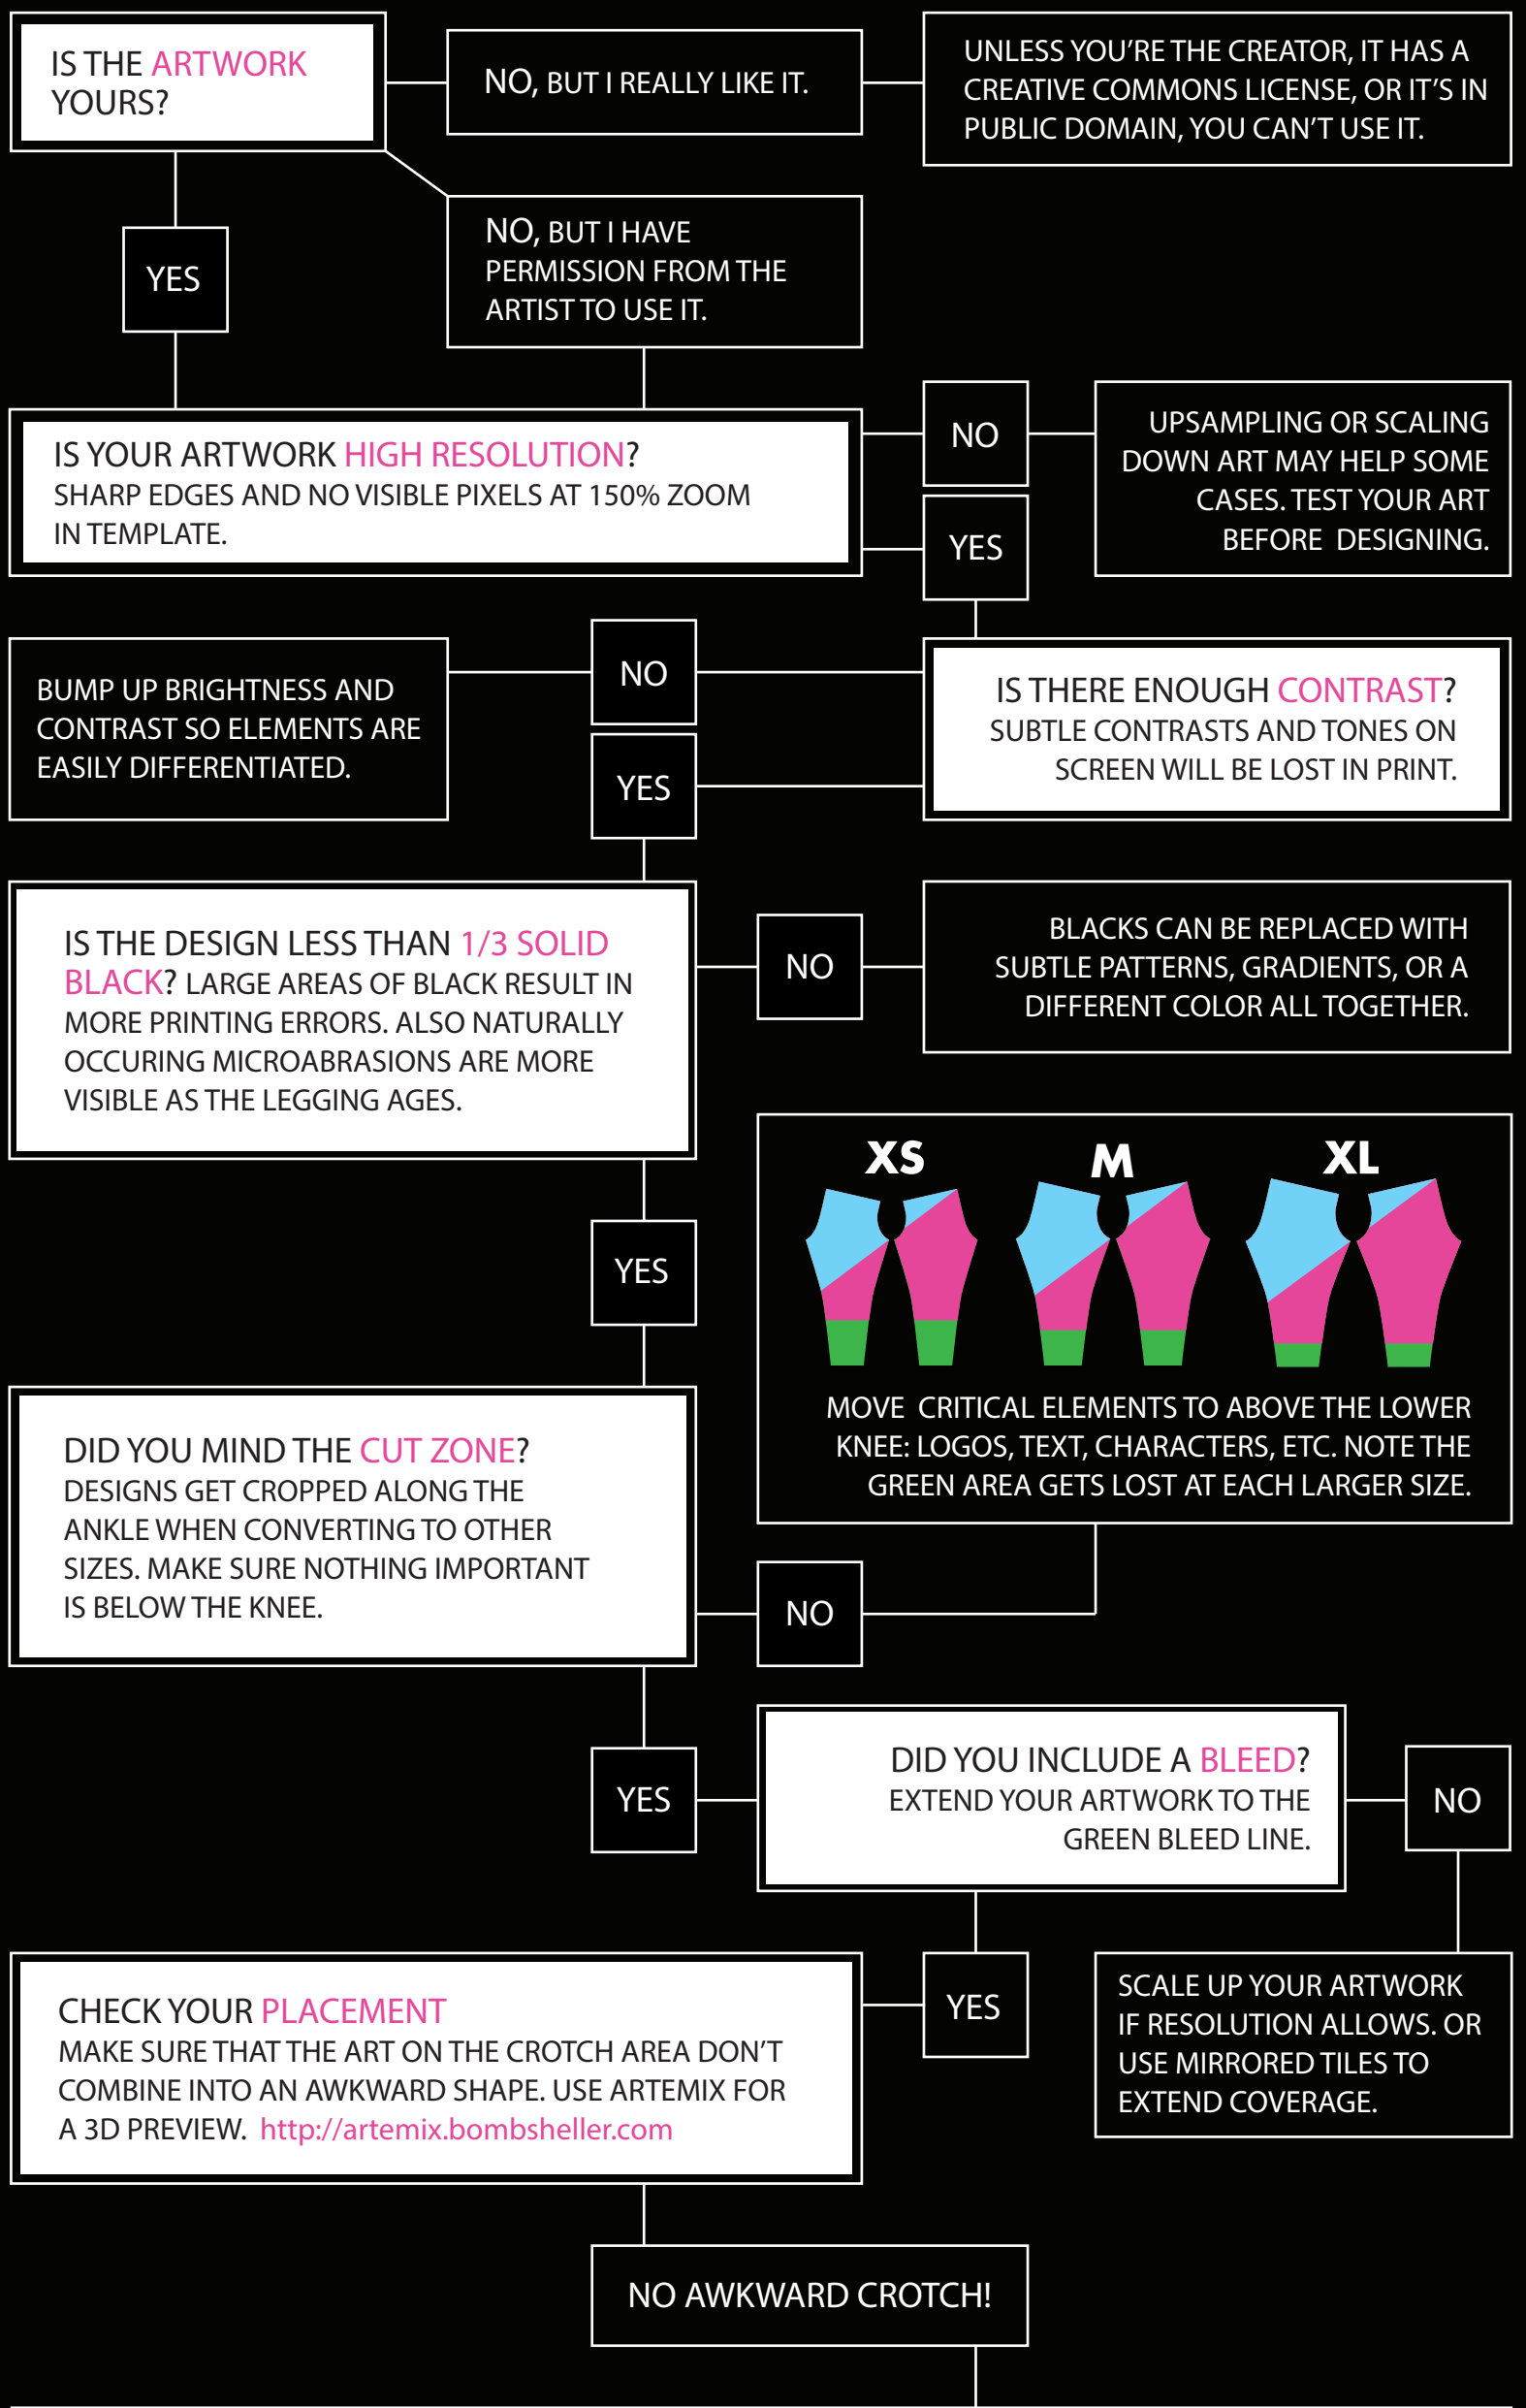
IS THE ARTWORK YOURS?

NO, BUT I REALLY LIKE IT.

UNLESS YOU'RE THE CREATOR, IT HAS A CREATIVE COMMONS LICENSE, OR IT'S IN PUBLIC DOMAIN, YOU CAN'T USE IT.

YES

NO, BUT I HAVE PERMISSION FROM THE ARTIST TO USE IT.

IS YOUR ARTWORK HIGH RESOLUTION?
SHARP EDGES AND NO VISIBLE PIXELS AT 150% ZOOM IN TEMPLATE.

NO

UPSAMPLING OR SCALING DOWN ART MAY HELP SOME CASES. TEST YOUR ART BEFORE DESIGNING.

YES

BUMP UP BRIGHTNESS AND CONTRAST SO ELEMENTS ARE EASILY DIFFERENTIATED.

NO

IS THERE ENOUGH CONTRAST?
SUBTLE CONTRASTS AND TONES ON SCREEN WILL BE LOST IN PRINT.

YES

IS THE DESIGN LESS THAN 1/3 SOLID BLACK? LARGE AREAS OF BLACK RESULT IN MORE PRINTING ERRORS. ALSO NATURALLY OCCURING MICROABRASIONS ARE MORE VISIBLE AS THE LEGGING AGES.

NO

BLACKS CAN BE REPLACED WITH SUBTLE PATTERNS, GRADIENTS, OR A DIFFERENT COLOR ALL TOGETHER.

XS M XL

MOVE CRITICAL ELEMENTS TO ABOVE THE LOWER KNEE: LOGOS, TEXT, CHARACTERS, ETC. NOTE THE GREEN AREA GETS LOST AT EACH LARGER SIZE.

YES

DID YOU MIND THE CUT ZONE?
DESIGNS GET CROPPED ALONG THE ANKLE WHEN CONVERTING TO OTHER SIZES. MAKE SURE NOTHING IMPORTANT IS BELOW THE KNEE.

NO

YES

DID YOU INCLUDE A BLEED?
EXTEND YOUR ARTWORK TO THE GREEN BLEED LINE.

NO

YES

CHECK YOUR PLACEMENT
MAKE SURE THAT THE ART ON THE CROTCH AREA DON'T COMBINE INTO AN AWKWARD SHAPE. USE ARTEMIX FOR A 3D PREVIEW. http://artemix.bombsheller.com

SCALE UP YOUR ARTWORK IF RESOLUTION ALLOWS. OR USE MIRRORED TILES TO EXTEND COVERAGE.

NO AWKWARD CROTCH!